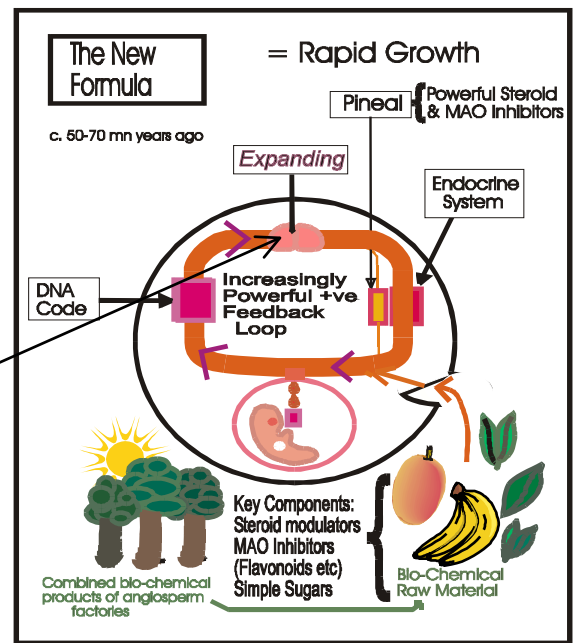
The New Formula

= Rapid Growth

c. 50-70 mn years ago

Pineal

Powerful Steroid & MAO Inhibitors

Expanding

Endocrine System

DNA Code

Increasingly Powerful +ve Feedback Loop

Key Components:
Steroid modulators
MAO Inhibitors (Flavonoids etc)
Simple Sugars

Combined bio-chemical products of angiosperm factories

Bio-Chemical Raw Material